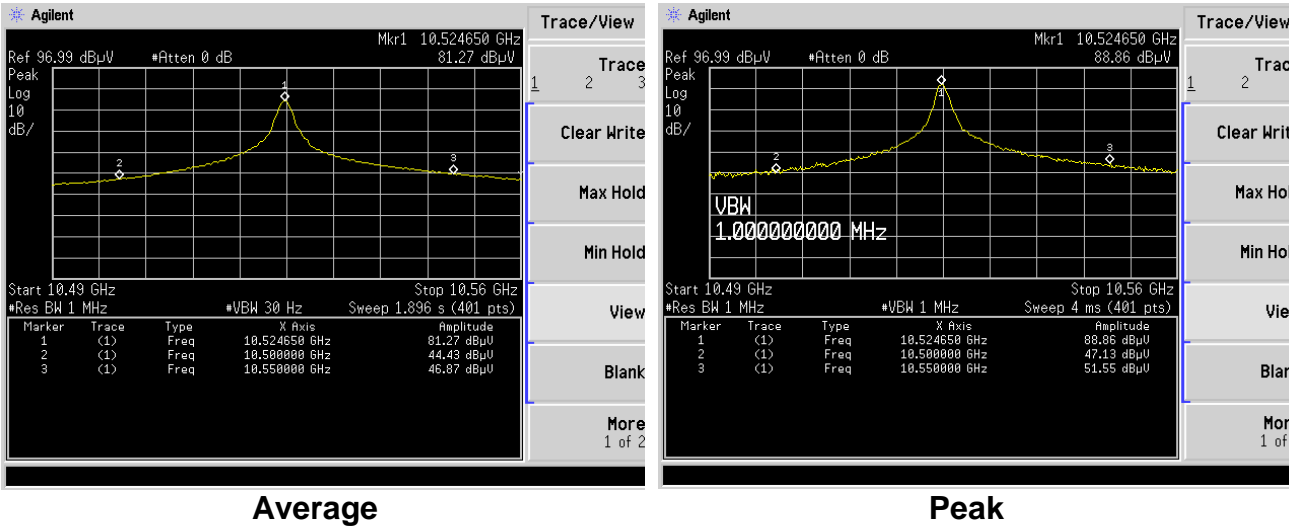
Agilent

Mkr1 10.524650 GHz
Ref 96.99 dBμV #Atten 0 dB 81.27 dBμV
Peak
Log
10
dB/

1
2
3

Start 10.49 GHz Stop 10.56 GHz
#Res BW 1 MHz #VBW 30 Hz Sweep 1.896 s (401 pts)

| Marker | Trace | Type | X Axis | Amplitude |
|---|---|---|---|---|
| 1 | (1) | Freq | 10.524650 GHz | 81.27 dBμV |
| 2 | (1) | Freq | 10.500000 GHz | 44.43 dBμV |
| 3 | (1) | Freq | 10.550000 GHz | 46.87 dBμV |

Trace/View
Trace
1 2 3
Clear Write
Max Hold
Min Hold
View
Blank
More
1 of 2

Average

Agilent

Mkr1 10.524650 GHz
Ref 96.99 dBμV #Atten 0 dB 88.86 dBμV
Peak
Log
10
dB/

1
2
3

VBW
1.000000000 MHz

Start 10.49 GHz Stop 10.56 GHz
#Res BW 1 MHz #VBW 1 MHz Sweep 4 ms (401 pts)

| Marker | Trace | Type | X Axis | Amplitude |
|---|---|---|---|---|
| 1 | (1) | Freq | 10.524650 GHz | 88.86 dBμV |
| 2 | (1) | Freq | 10.500000 GHz | 47.13 dBμV |
| 3 | (1) | Freq | 10.550000 GHz | 51.55 dBμV |

Trace/View
Trac
1 2
Clear Writ
Max Hol
Min Hol
Vie
Blar
Mor
1 of

Peak